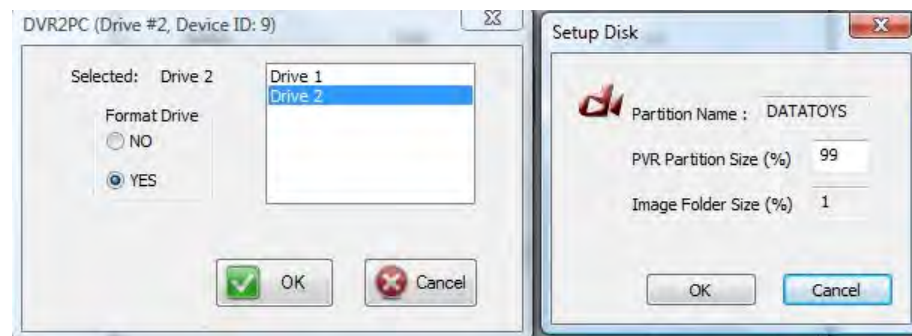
DVR2PC (Drive #2, Device ID: 9)

Selected: Drive 2

Format Drive

NO

YES

Drive 1
Drive 2

OK

Cancel

Setup Disk

Partition Name : DATATOYS

PVR Partition Size (%) 99

Image Folder Size (%) 1

OK

Cancel